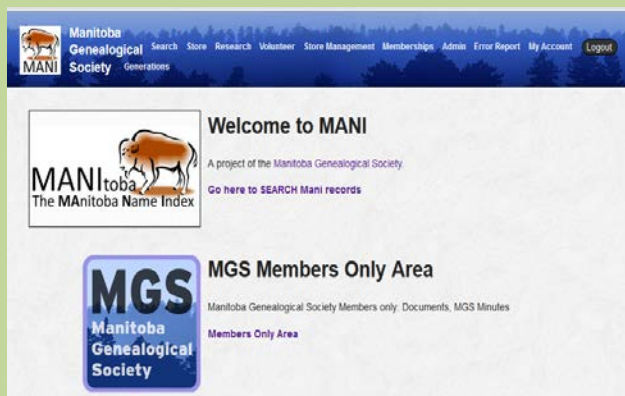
MANI Manitoba Genealogical Society Generations Search Store Research Volunteer Store Management Memberships Admin Error Report My Account Logout

MANItoba The MAnitoba Name Index

Welcome to MANI

A project of the Manitoba Genealogical Society.

Go here to SEARCH Mani records

MGS Manitoba Genealogical Society

MGS Members Only Area

Manitoba Genealogical Society Members only: Documents, MGS Minutes

Members Only Area